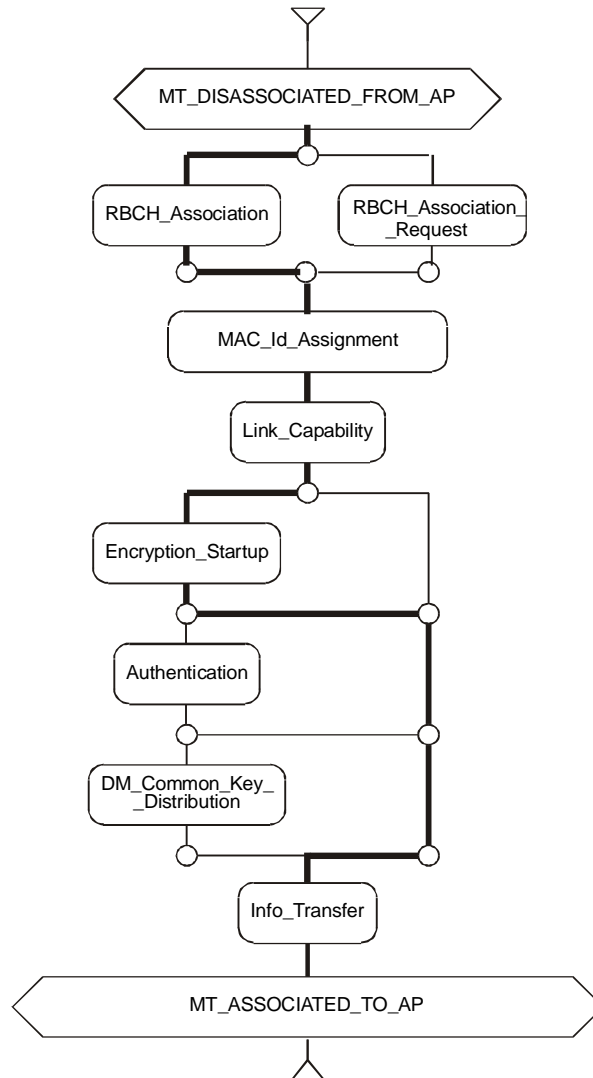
MT_DISASSOCIATED_FROM_AP

RBCH_Association

RBCH_Association_ _Request

MAC_Id_Assignment

Link_Capability

Encryption_Startup

Authentication

DM_Common_Key_ _Distribution

Info_Transfer

MT_ASSOCIATED_TO_AP